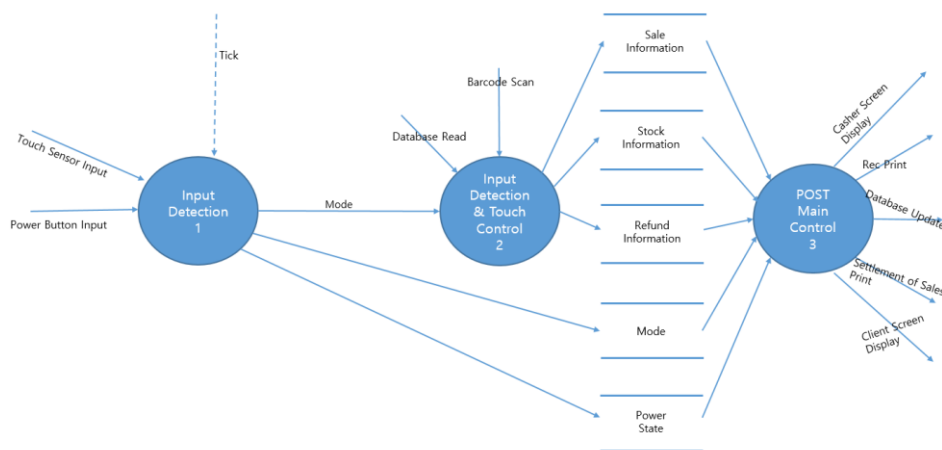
Tick

Touch Sensor Input

Power Button Input

Input Detection 1

Mode

Database Read

Barcode Scan

Input Detection & Touch Control 2

Sale Information

Stock Information

Refund Information

Mode

Power State

POST Main Control 3

Casher Screen Display

Rec Print

Database Update

Settlement of Sales Print

Client Screen Display